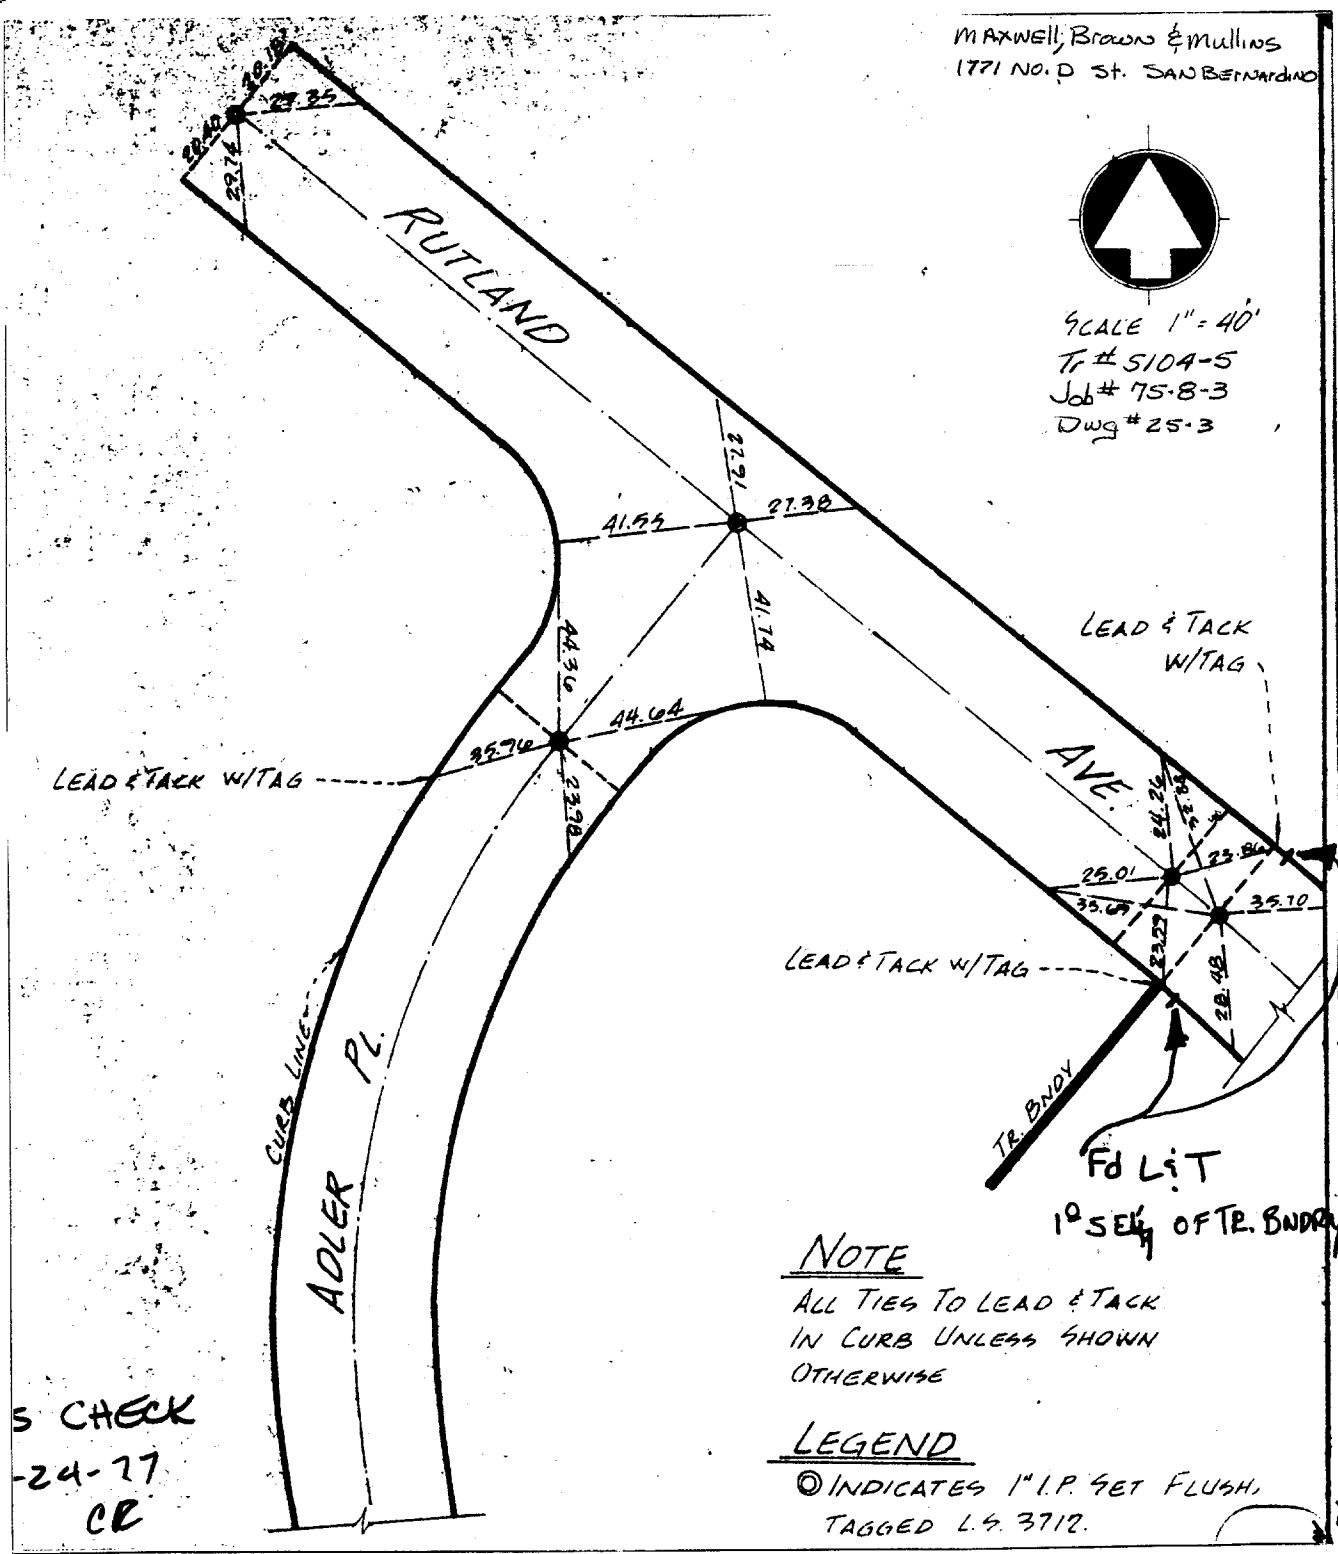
MAXWELL, Brown & Mullins
1771 NO. D St. SAN BERNARDINO

SCALE 1" = 40'
Tr # 5104-5
Job # 75-8-3
Dwg # 25-3

28.18
27.35
28.40
29.74

RUTLAND

27.91
41.55
27.38
41.74
44.34
44.64
35.74
23.98

LEAD & TACK W/TAG

AVE.

LEAD & TACK W/TAG

24.26
23.86
23.84
25.01
33.69
35.10
23.29
28.48

LEAD & TACK W/TAG

TR. BNDY

Fd L&T
1' SE'ly OF TR. BNDRY

CURB LINE

ADLER PL.

NOTE
ALL TIES TO LEAD & TACK IN CURB UNLESS SHOWN OTHERWISE

LEGEND
◎ INDICATES 1" I.P. SET FLUSH, TAGGED L.S. 3712.

S CHECK
-24-77
CR